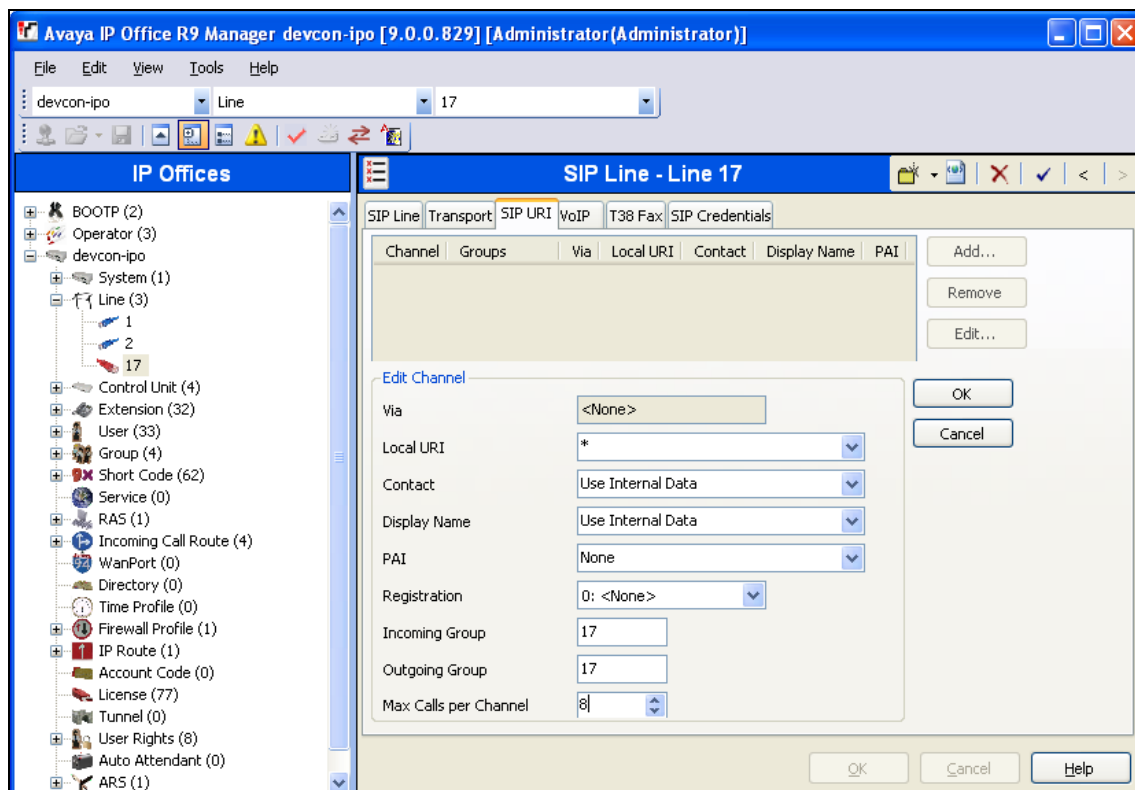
Avaya IP Office R9 Manager devcon-ipo [9.0.0.829] [Administrator(Administrator)]

File Edit View Tools Help

devcon-ipo | Line | 17

IP Offices

BOOTP (2)
Operator (3)
devcon-ipo
System (1)
Line (3)
1
2
17
Control Unit (4)
Extension (32)
User (33)
Group (4)
Short Code (62)
Service (0)
RAS (1)
Incoming Call Route (4)
WanPort (0)
Directory (0)
Time Profile (0)
Firewall Profile (1)
IP Route (1)
Account Code (0)
License (77)
Tunnel (0)
User Rights (8)
Auto Attendant (0)
ARS (1)

SIP Line - Line 17

SIP Line | Transport | SIP URI | VoIP | T38 Fax | SIP Credentials

| Channel | Groups | Via | Local URI | Contact | Display Name | PAI |
|---|---|---|---|---|---|---|

Add...
Remove
Edit...

Edit Channel

Via: <None>
Local URI: *
Contact: Use Internal Data
Display Name: Use Internal Data
PAI: None
Registration: 0: <None>
Incoming Group: 17
Outgoing Group: 17
Max Calls per Channel: 8

OK
Cancel

OK Cancel Help